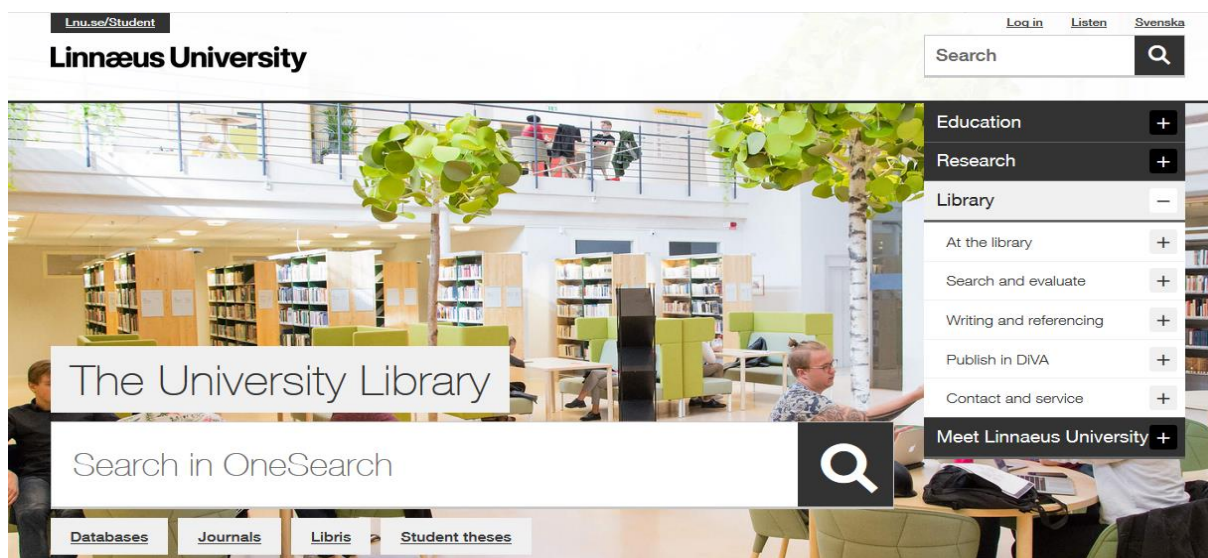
Lnu.se/Student

Linnæus University

Log in Listen Svenska

Search

Education +

Research +

Library −

At the library +

Search and evaluate +

Writing and referencing +

Publish in DiVA +

Contact and service +

Meet Linnaeus University +

The University Library

Search in OneSearch

Databases Journals Libris Student theses